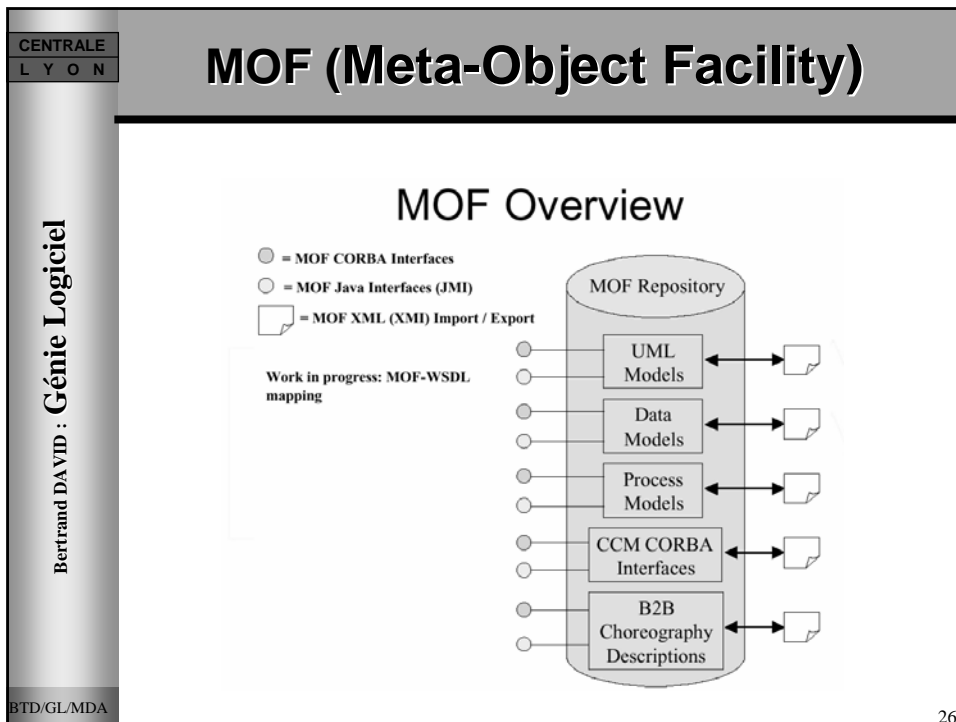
CENTRALE
L Y O N

MOF (Meta-Object Facility)

Bertrand DAVID : Génie Logiciel

MOF Overview

= MOF CORBA Interfaces
= MOF Java Interfaces (JMI)
= MOF XML (XMI) Import / Export

Work in progress: MOF-WSDL mapping

MOF Repository

UML Models

Data Models

Process Models

CCM CORBA Interfaces

B2B Choreography Descriptions

BTD/GL/MDA

26